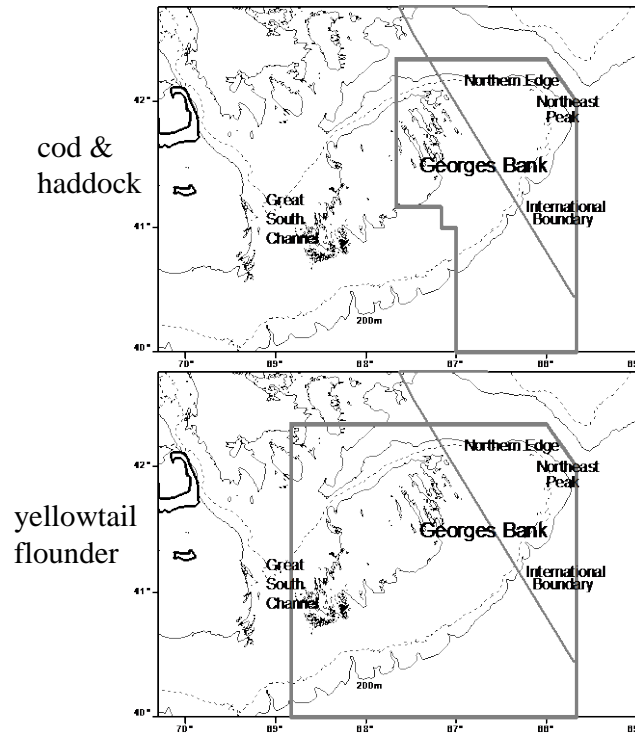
cod & haddock

42°
41°
40°
70°
69°
68°
67°
66°
65°

Northern Edge
Northeast Peak
Georges Bank
International Boundary
Great South Channel
200m

yellowtail flounder

42°
41°
40°
70°
69°
68°
67°
66°
65°

Northern Edge
Northeast Peak
Georges Bank
International Boundary
Great South Channel
200m